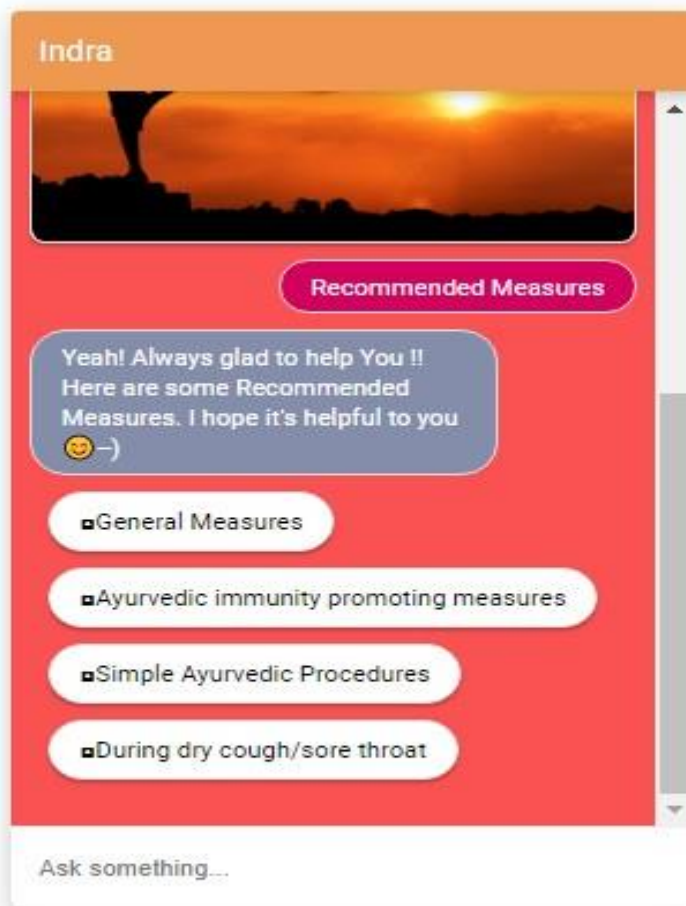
Indra

Recommended Measures

Yeah! Always glad to help You !! Here are some Recommended Measures. I hope it's helpful to you 😊–)

▪General Measures

▪Ayurvedic immunity promoting measures

▪Simple Ayurvedic Procedures

▪During dry cough/sore throat

Ask something...